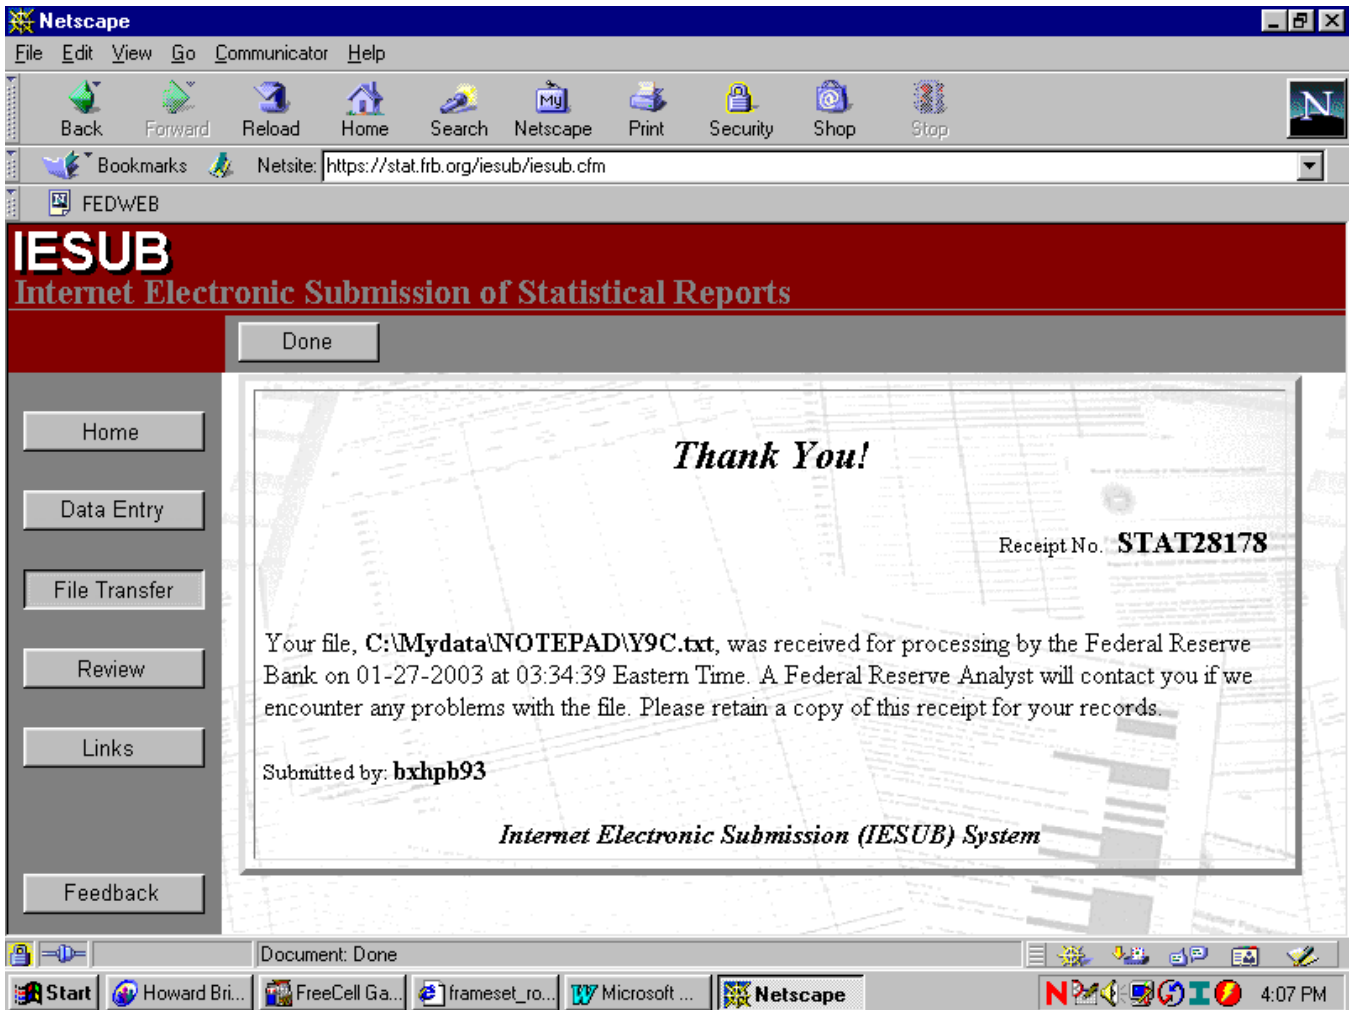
Netscape

File Edit View Go Communicator Help

Back Forward Reload Home Search Netscape Print Security Shop Stop

Bookmarks Netsite: https://stat.frb.org/iesub/iesub.cfm

FEDWEB

IESUB
Internet Electronic Submission of Statistical Reports

Done

Home

Data Entry

File Transfer

Review

Links

Feedback

Thank You!

Receipt No. STAT28178

Your file, C:\Mydata\NOTEPAD\Y9C.txt, was received for processing by the Federal Reserve Bank on 01-27-2003 at 03:34:39 Eastern Time. A Federal Reserve Analyst will contact you if we encounter any problems with the file. Please retain a copy of this receipt for your records.

Submitted by: bxhpb93

Internet Electronic Submission (IESUB) System

Document: Done

Start Howard Bri... FreeCell Ga... frameset_ro... Microsoft ... Netscape 4:07 PM